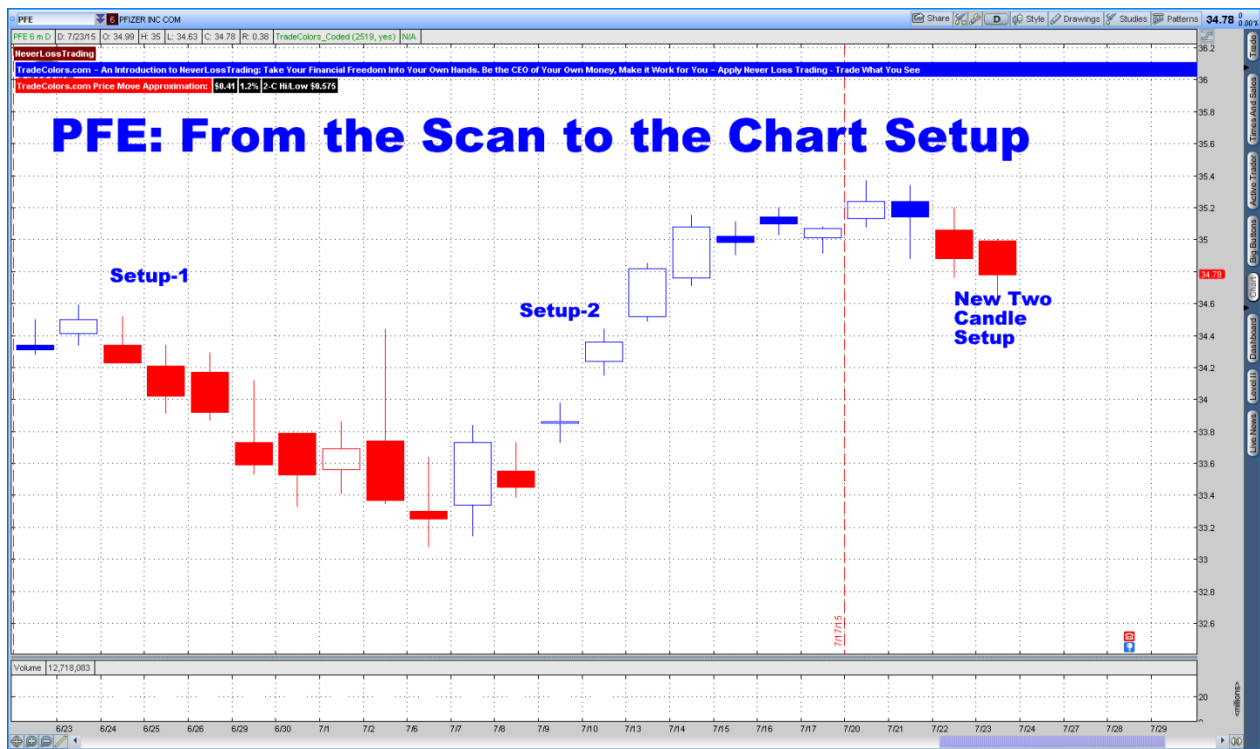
PFE PFIZER INC COM

Share Style Drawings Studies Patterns 34.78

PFE 6 m D D: 7/23/15 O: 34.99 H: 35 L: 34.63 C: 34.78 R: 0.38 TradeColors_Coded (2519, yes) N/A

NeverLossTrading

TradeColors.com – An Introduction to NeverLossTrading: Take Your Financial Freedom Into Your Own Hands. Be the CEO of Your Own Money, Make it Work for You – Apply Never Loss Trading - Trade What You See

TradeColors.com Price Move Approximation: $0.41 1.2% 2-C Hi/Low $0.575

PFE: From the Scan to the Chart Setup

Setup-1

Setup-2

New Two Candle Setup

7/17/15

36.2 36 35.8 35.6 35.4 35.2 35 34.78 34.6 34.4 34.2 34 33.8 33.6 33.4 33.2 33 32.8 32.6

Volume 12,718,083

20

<millions>

6/23 6/24 6/25 6/26 6/29 6/30 7/1 7/2 7/6 7/7 7/8 7/9 7/10 7/13 7/14 7/15 7/16 7/17 7/20 7/21 7/22 7/23 7/24 7/27 7/28 7/29

Trade Times And Sales Active Trader Big Buttons Chart Dashboard Level II Live News